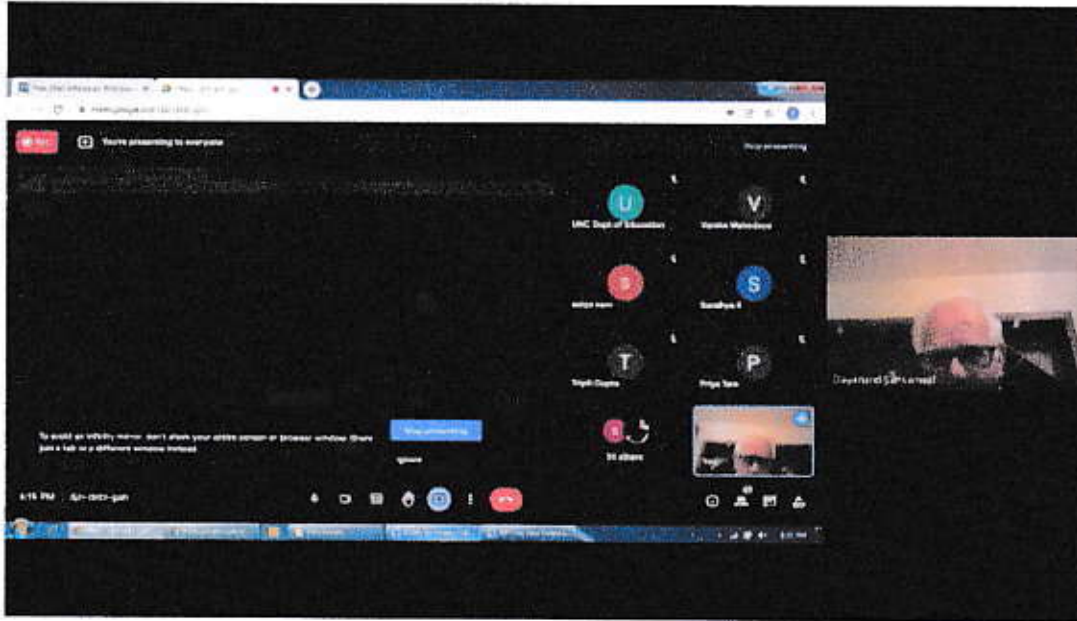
You're presenting to everyone

Stop presenting

U
UNC Dept of Education

V
Vandna Maheshwari

S
satya nam

S
Sandhya K

T
Trupti Gupta

P
Priya Sen

To avoid an infinity mirror, don't share your entire screen or browser window. Share just a tab or a different window instead.

Stop presenting

Ignore

S

34 others

Dayanand Saraswati

4:15 PM | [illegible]